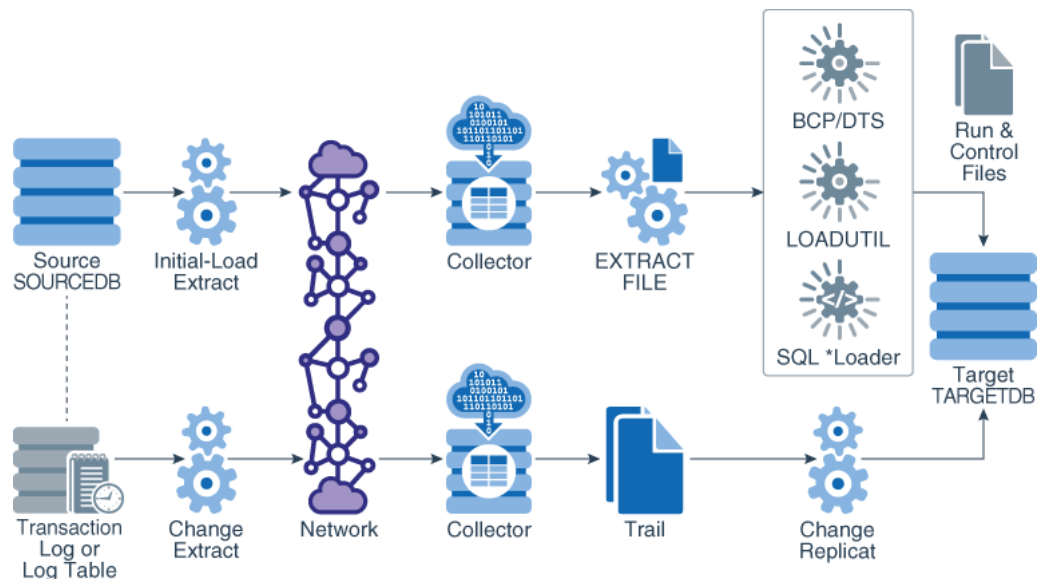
Source
SOURCEDB

Initial-Load
Extract

10
101011
0100101
101101101101
110110101

Collector

EXTRACT
FILE

BCP/DTS

LOADUTIL

SQL *Loader

Run &
Control
Files

Target
TARGETDB

Transaction
Log or
Log Table

Change
Extract

Network

10
101011
0100101
101101101101
110110101

Collector

Trail

Change
Replicat